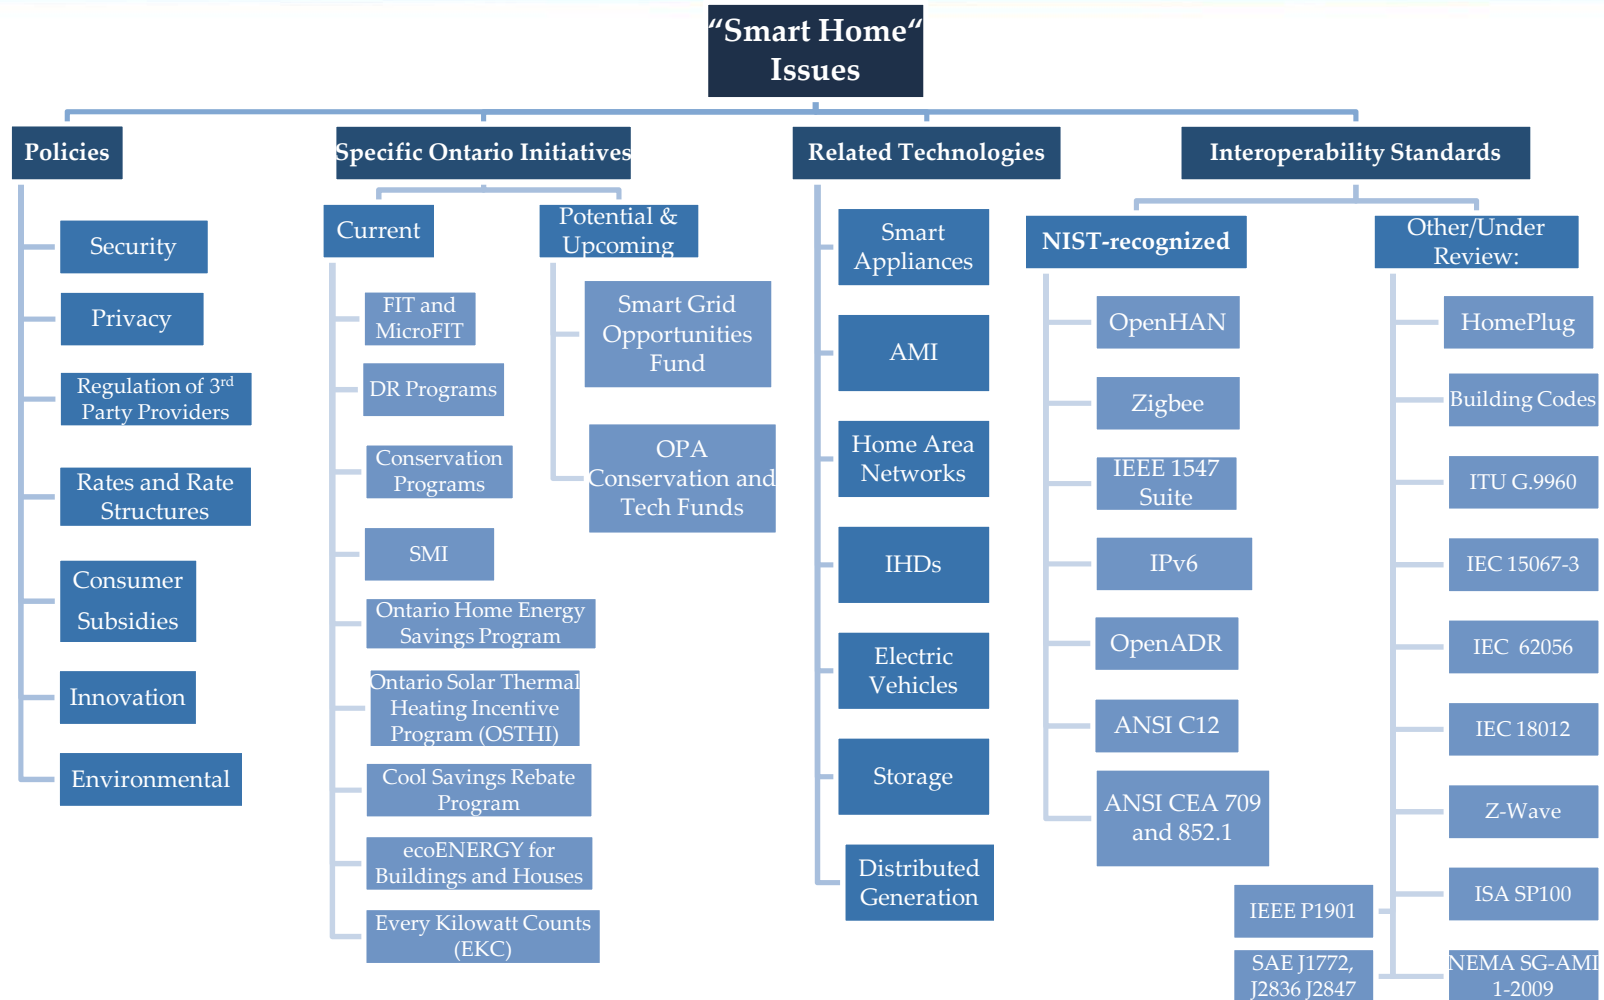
"Smart Home" Issues

Policies

Security

Privacy

Regulation of 3$^{rd}$ Party Providers

Rates and Rate Structures

Consumer Subsidies

Innovation

Environmental

Specific Ontario Initiatives

Current

FIT and MicroFIT

DR Programs

Conservation Programs

SMI

Ontario Home Energy Savings Program

Ontario Solar Thermal Heating Incentive Program (OSTHI)

Cool Savings Rebate Program

ecoENERGY for Buildings and Houses

Every Kilowatt Counts (EKC)

Potential & Upcoming

Smart Grid Opportunities Fund

OPA Conservation and Tech Funds

Related Technologies

Smart Appliances

AMI

Home Area Networks

IHDs

Electric Vehicles

Storage

Distributed Generation

Interoperability Standards

NIST-recognized

OpenHAN

Zigbee

IEEE 1547 Suite

IPv6

OpenADR

ANSI C12

ANSI CEA 709 and 852.1

IEEE P1901

SAE J1772, J2836 J2847

Other/Under Review:

HomePlug

Building Codes

ITU G.9960

IEC 15067-3

IEC 62056

IEC 18012

Z-Wave

ISA SP100

NEMA SG-AMI 1-2009